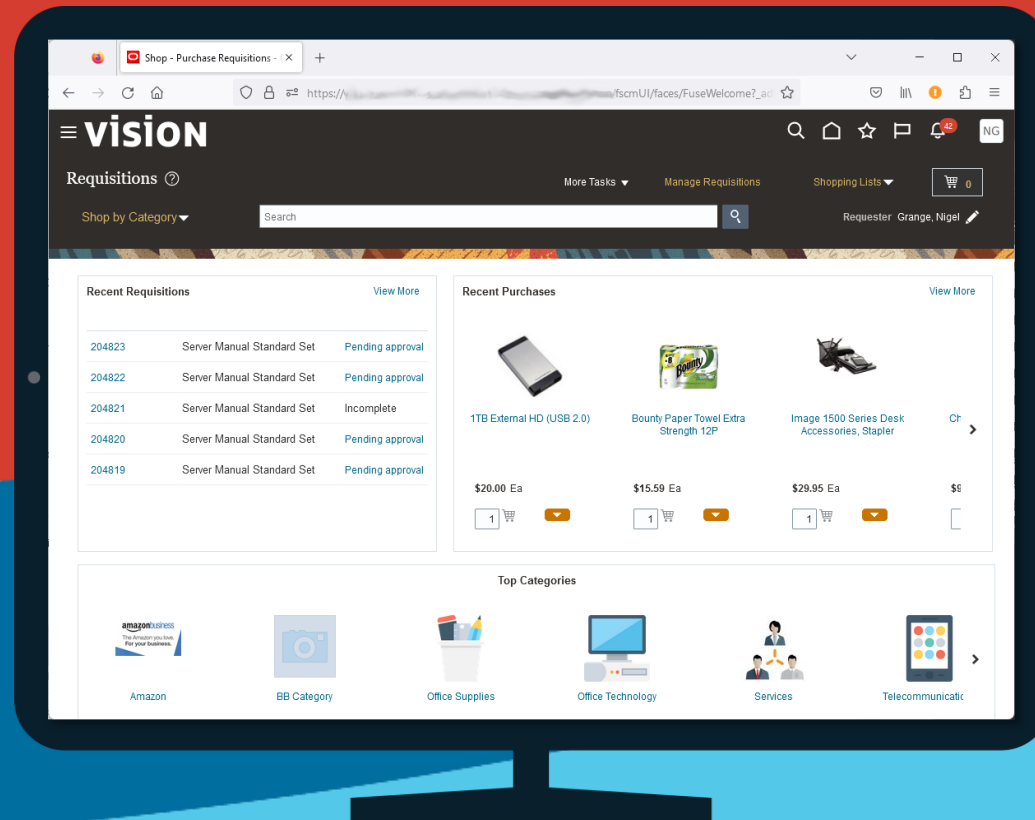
Shop - Purchase Requisitions - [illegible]

https://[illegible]/fscmUI/faces/FuseWelcome?_ad

VISION

42

NG

Requisitions

More Tasks

Manage Requisitions

Shopping Lists

0

Shop by Category

Search

Requester Grange, Nigel

Recent Requisitions

View More

| | | |
|---|---|---|
| 204823 | Server Manual Standard Set | Pending approval |
| 204822 | Server Manual Standard Set | Pending approval |
| 204821 | Server Manual Standard Set | Incomplete |
| 204820 | Server Manual Standard Set | Pending approval |
| 204819 | Server Manual Standard Set | Pending approval |

Recent Purchases

View More

1TB External HD (USB 2.0)

$20.00 Ea

1

Bounty Paper Towel Extra Strength 12P

$15.59 Ea

1

Image 1500 Series Desk Accessories, Stapler

$29.95 Ea

1

Ch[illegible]

$9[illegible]

Top Categories

amazon business The Amazon you love. For your business.

Amazon

BB Category

Office Supplies

Office Technology

Services

Telecommunicatio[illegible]